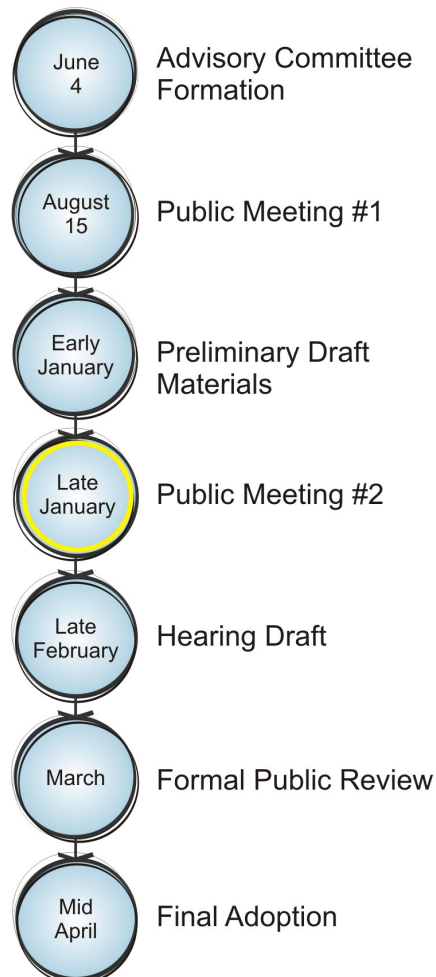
June 4
Advisory Committee Formation

August 15
Public Meeting #1

Early January
Preliminary Draft Materials

Late January
Public Meeting #2

Late February
Hearing Draft

March
Formal Public Review

Mid April
Final Adoption